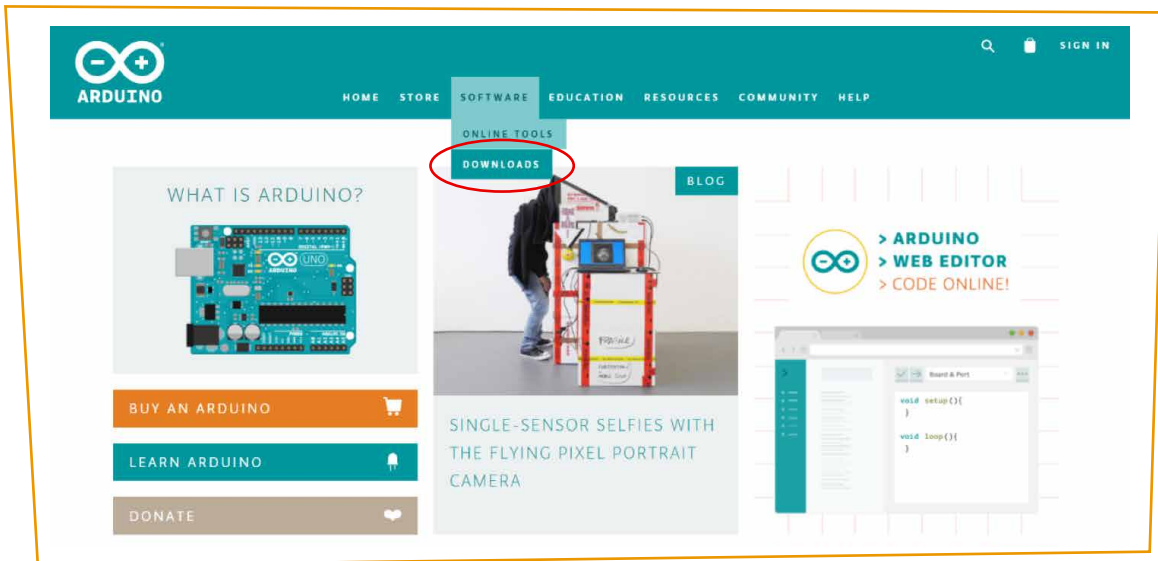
ARDUINO

SIGN IN

HOME STORE SOFTWARE EDUCATION RESOURCES COMMUNITY HELP

ONLINE TOOLS
DOWNLOADS

WHAT IS ARDUINO?

UNO

ARDUINO

BLOG

> ARDUINO
> WEB EDITOR
> CODE ONLINE!

Board & Port

void setup(){
}

void loop(){
}

BUY AN ARDUINO

LEARN ARDUINO

DONATE

SINGLE-SENSOR SELFIES WITH THE FLYING PIXEL PORTRAIT CAMERA